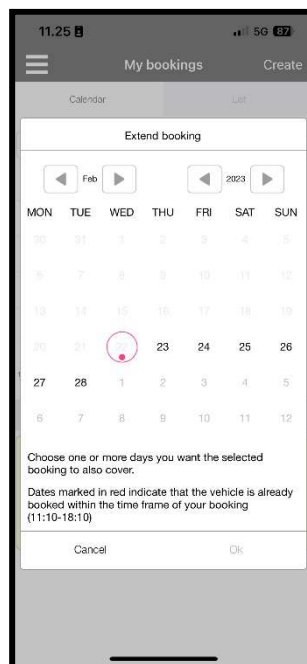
11.25

5G 87

My bookings

Create

Calendar

List

Extend booking

Feb

2023

| MON | TUE | WED | THU | FRI | SAT | SUN |
|---|---|---|---|---|---|---|
| 30 | 31 | 1 | 2 | 3 | 4 | 5 |
| 6 | 7 | 8 | 9 | 10 | 11 | 12 |
| 13 | 14 | 15 | 16 | 17 | 18 | 19 |
| 20 | 21 | 22 | 23 | 24 | 25 | 26 |
| 27 | 28 | 1 | 2 | 3 | 4 | 5 |
| 6 | 7 | 8 | 9 | 10 | 11 | 12 |

Choose one or more days you want the selected booking to also cover.

Dates marked in red indicate that the vehicle is already booked within the time frame of your booking (11:10-18:10)

Cancel

Ok